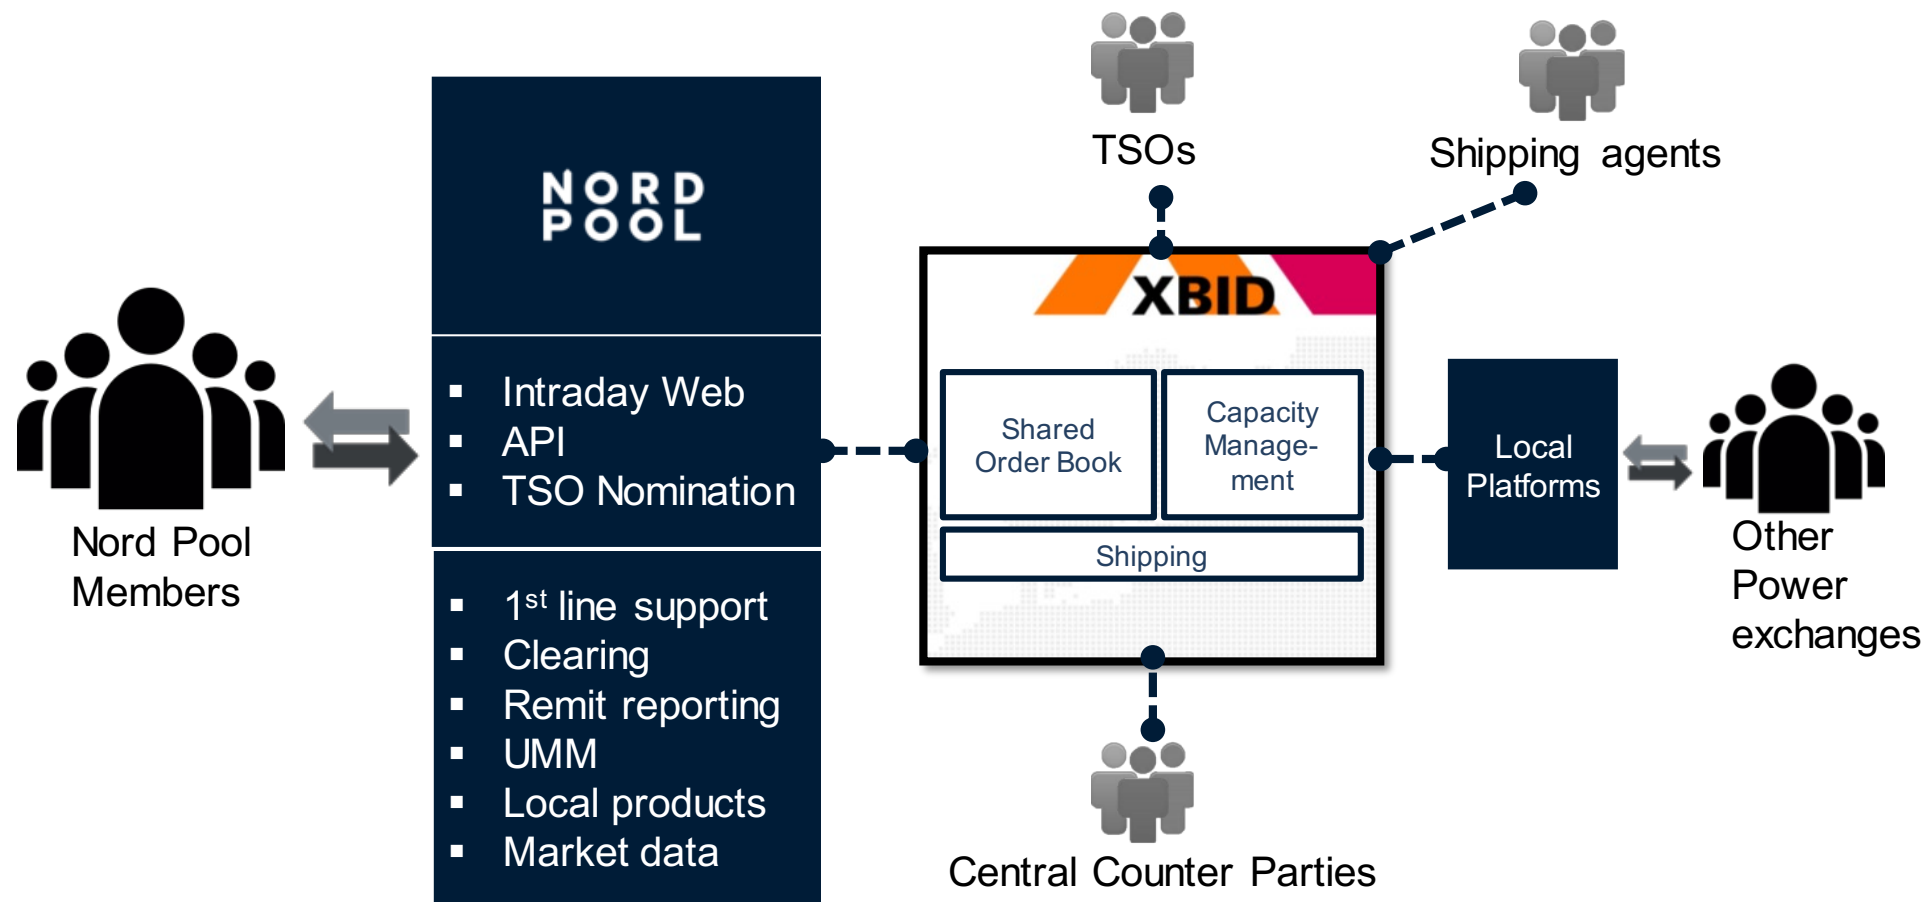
Nord Pool Members

NORD POOL

- Intraday Web
- API
- TSO Nomination

- 1$^{st}$ line support
- Clearing
- Remit reporting
- UMM
- Local products
- Market data

TSOs

Shipping agents

XBID

Shared Order Book

Capacity Manage-ment

Shipping

Local Platforms

Other Power exchanges

Central Counter Parties